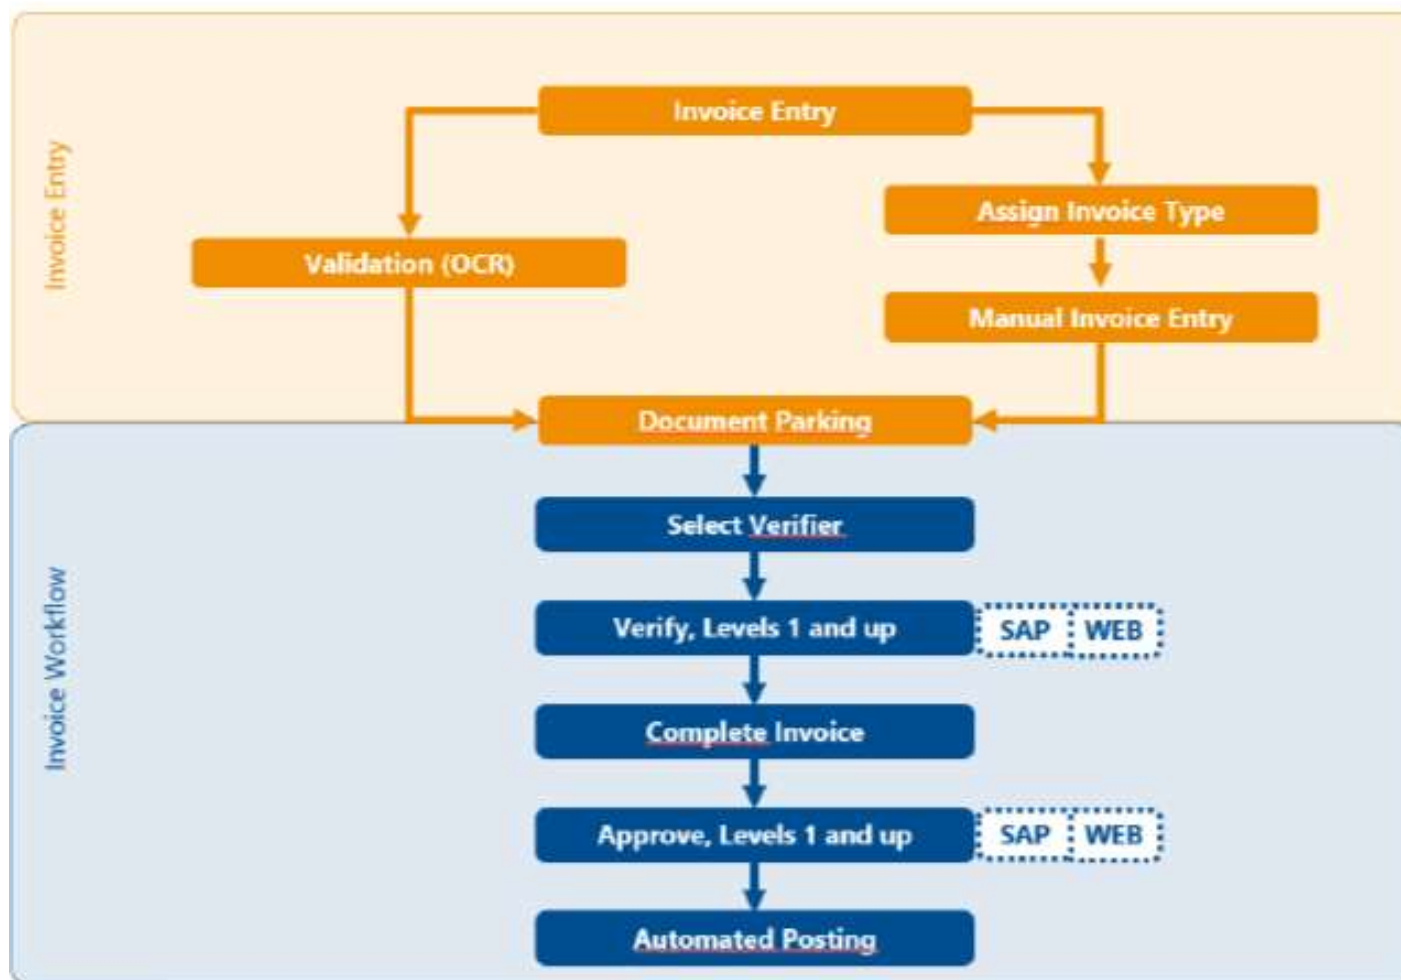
Invoice Entry

Invoice Entry

Validation (OCR)

Assign Invoice Type

Manual Invoice Entry

Document Parking

Invoice Workflow

Select Verifier

Verify, Levels 1 and up

SAP WEB

Complete Invoice

Approve, Levels 1 and up

SAP WEB

Automated Posting